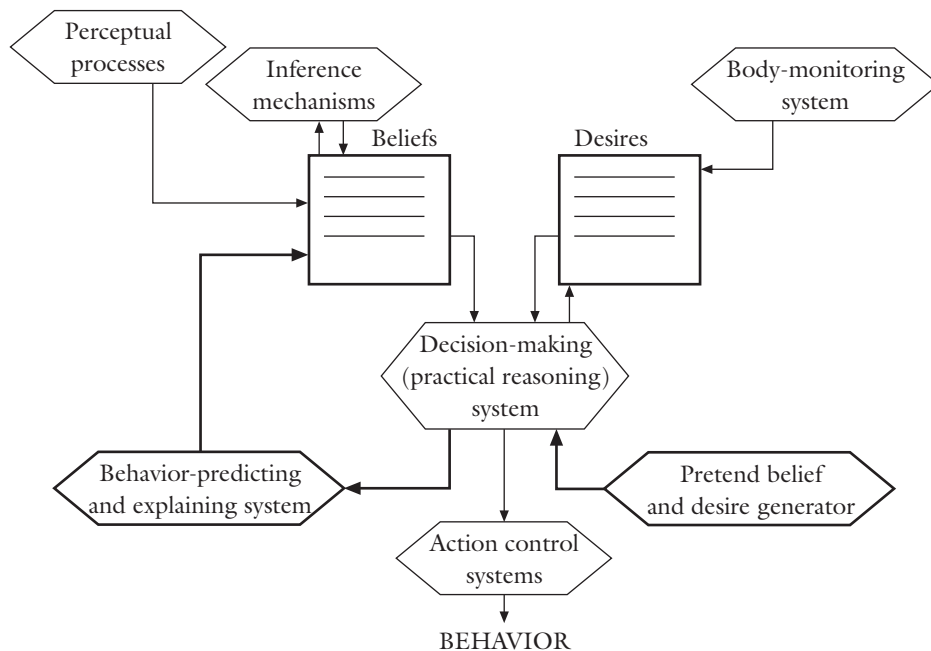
Perceptual processes

Inference mechanisms

Body-monitoring system

Beliefs

Desires

Decision-making (practical reasoning) system

Behavior-predicting and explaining system

Pretend belief and desire generator

Action control systems

BEHAVIOR